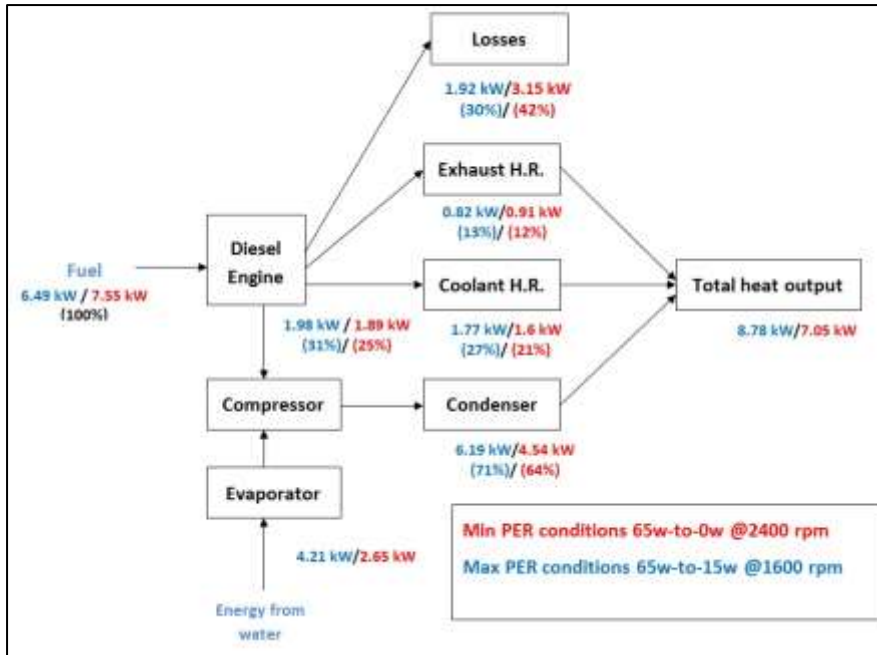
Losses

1.92 kW/3.15 kW
(30%)/ (42%)

Exhaust H.R.

0.82 kW/0.91 kW
(13%)/ (12%)

Diesel Engine

Fuel
6.49 kW / 7.55 kW
(100%)

Coolant H.R.

Total heat output

1.98 kW / 1.89 kW
(31%)/ (25%)

1.77 kW/1.6 kW
(27%)/ (21%)

8.78 kW/7.05 kW

Compressor

Condenser

6.19 kW/4.54 kW
(71%)/ (64%)

Evaporator

4.21 kW/2.65 kW

Energy from water

Min PER conditions 65w-to-0w @2400 rpm

Max PER conditions 65w-to-15w @1600 rpm